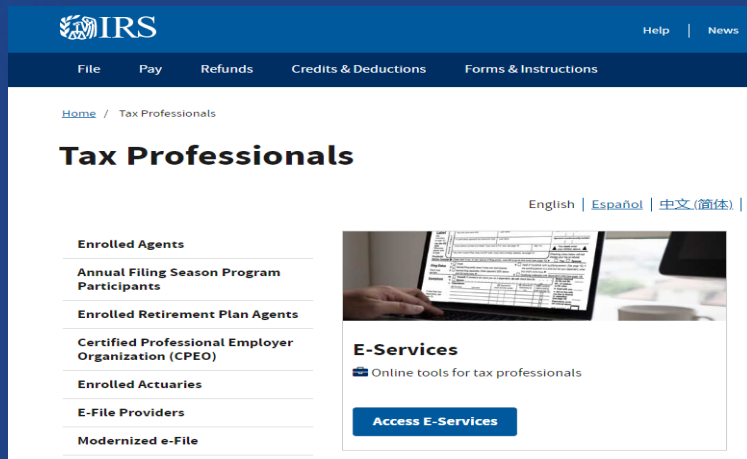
IRS

Help | News

File Pay Refunds Credits & Deductions Forms & Instructions

Home / Tax Professionals

Tax Professionals

English | Español | 中文 (简体) |

Enrolled Agents

Annual Filing Season Program Participants

Enrolled Retirement Plan Agents

Certified Professional Employer Organization (CPEO)

Enrolled Actuaries

E-File Providers

Modernized e-File

E-Services

Online tools for tax professionals

Access E-Services